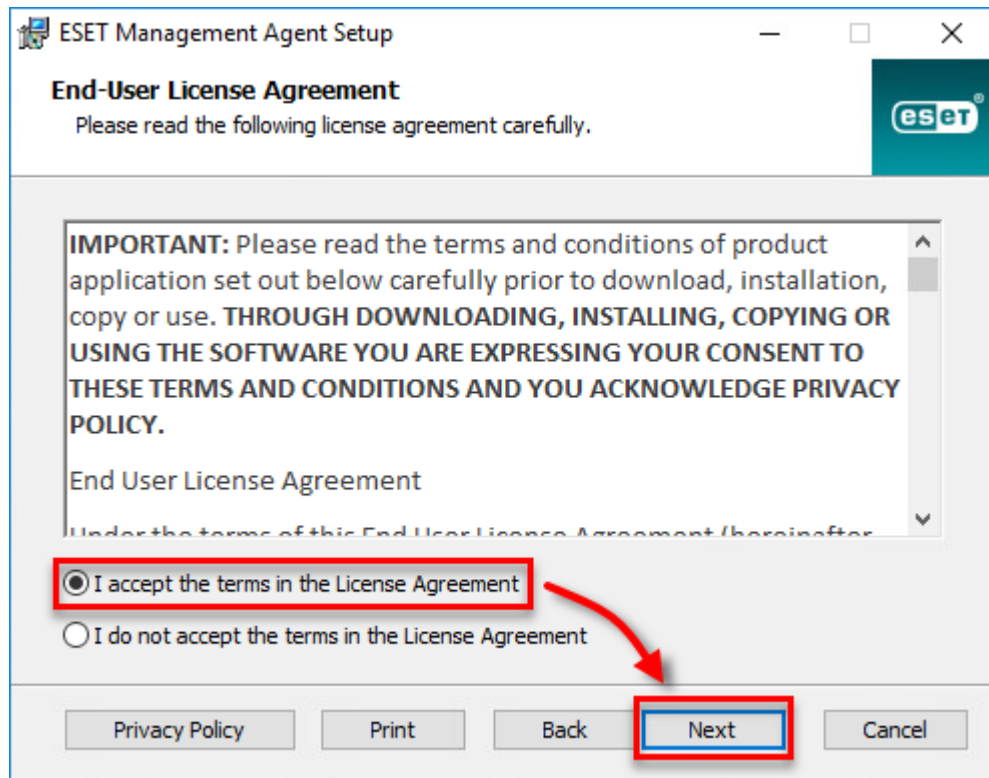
ESET Management Agent Setup

End-User License Agreement
Please read the following license agreement carefully.

eset

IMPORTANT: Please read the terms and conditions of product application set out below carefully prior to download, installation, copy or use. THROUGH DOWNLOADING, INSTALLING, COPYING OR USING THE SOFTWARE YOU ARE EXPRESSING YOUR CONSENT TO THESE TERMS AND CONDITIONS AND YOU ACKNOWLEDGE PRIVACY POLICY.

End User License Agreement

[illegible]

I accept the terms in the License Agreement

I do not accept the terms in the License Agreement

Privacy Policy
Print
Back
Next
Cancel